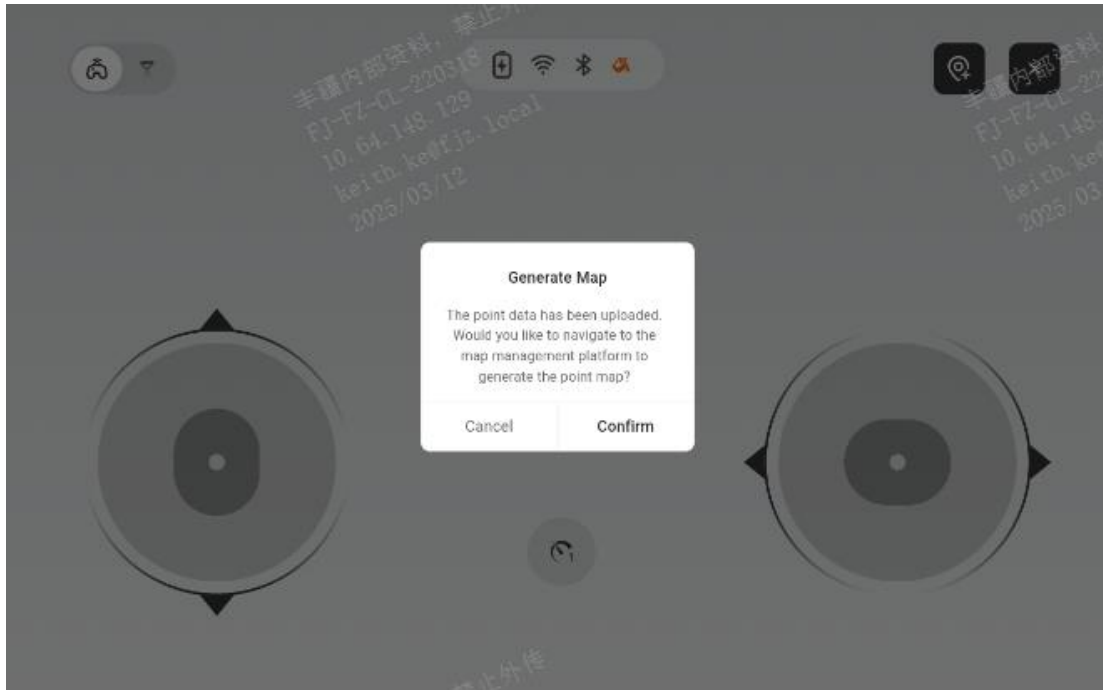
丰疆内部资料，禁止外
FJ-FZ-CL-220318
10.64.148.129
keith.ke@fjz.local
2025/03/12

丰疆内部资料
FJ-FZ-CL-22
10.64.148.
keith.ke
2025/03

Generate Map

The point data has been uploaded. Would you like to navigate to the map management platform to generate the point map?

Cancel
Confirm

禁止外传